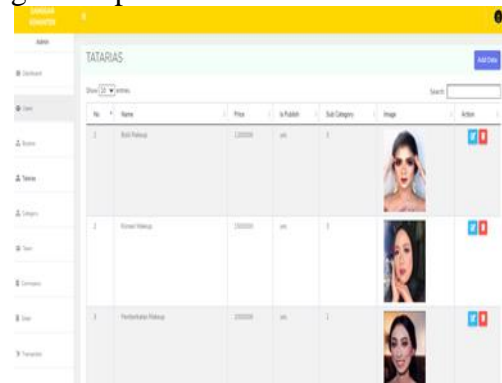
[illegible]

Admin

Dashboard

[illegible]

Busana

Tatarias

Category

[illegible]

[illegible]

User

Transaksi

TATARIAS

Add Data

Show 10 entries

Search:

| No | Name | Price | Is Publish | Sub Category | Image | Action |
|---|---|---|---|---|---|---|
| 1 | Bold Makeup | 1200000 | yes | 1 | | |
| 2 | Korean Makeup | 1500000 | yes | 1 | | |
| 3 | Pembentukan Makeup | 1000000 | yes | 1 | | |